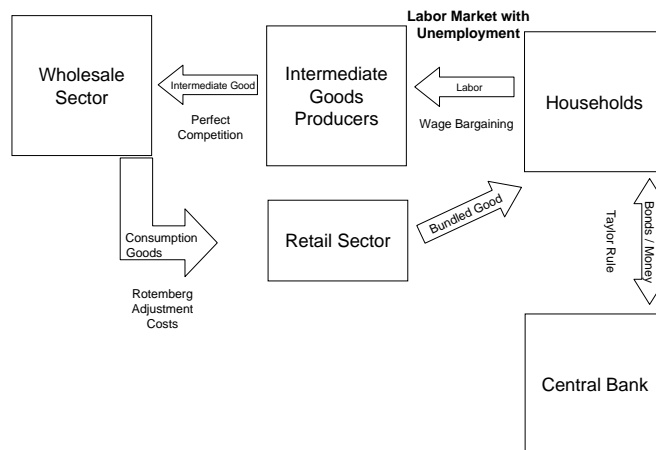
Labor Market with Unemployment

Wholesale Sector

Intermediate Good

Intermediate Goods Producers

Labor

Households

Perfect Competition

Wage Bargaining

Bundled Good

Bonds / Money

Taylor Rule

Consumption Goods

Retail Sector

Rotemberg Adjustment Costs

Central Bank